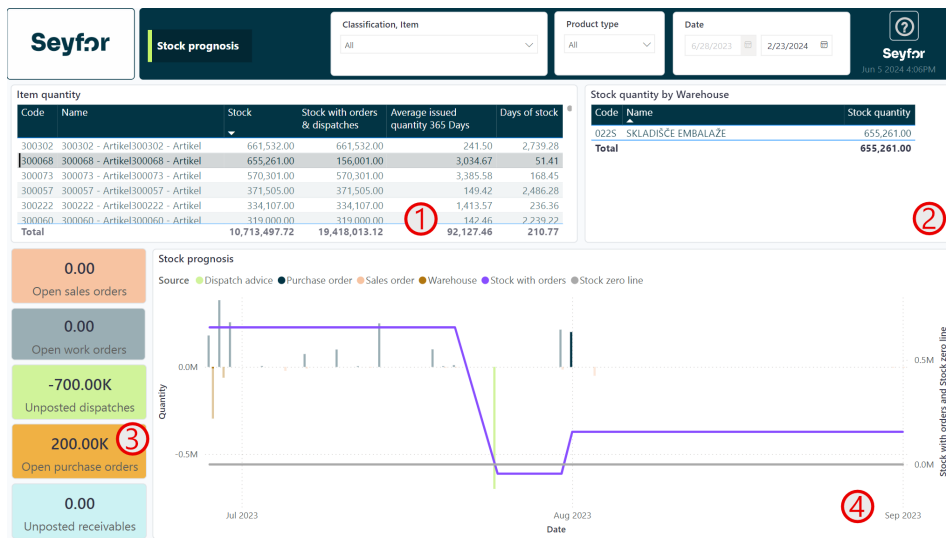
Seyfor

Stock prognosis

Classification, Item
All

Product type
All

Date
6/28/2023
2/23/2024

?
Seyfor
Jun 5 2024 4:06PM

Item quantity

| Code | Name | Stock | Stock with orders & dispatches | Average issued quantity 365 Days | Days of stock |
|---|---|---|---|---|---|
| 300302 | 300302 - Artikel300302 - Artikel | 661,532.00 | 661,532.00 | 241.50 | 2,739.28 |
| 300068 | 300068 - Artikel300068 - Artikel | 655,261.00 | 156,001.00 | 3,034.67 | 51.41 |
| 300073 | 300073 - Artikel300073 - Artikel | 570,301.00 | 570,301.00 | 3,385.58 | 168.45 |
| 300057 | 300057 - Artikel300057 - Artikel | 371,505.00 | 371,505.00 | 149.42 | 2,486.28 |
| 300222 | 300222 - Artikel300222 - Artikel | 334,107.00 | 334,107.00 | 1,413.57 | 236.36 |
| 300060 | 300060 - Artikel300060 - Artikel | 319,000.00 | 319,000.00 | 142.46 | 2,239.22 |
| Total | | 10,713,497.72 | 19,418,013.12 | 92,127.46 | 210.77 |

1

Stock quantity by Warehouse

| Code | Name | Stock quantity |
|---|---|---|
| 022S | SKLADIŠČE EMBALAŽE | 655,261.00 |
| Total | | 655,261.00 |

2

0.00
Open sales orders

0.00
Open work orders

-700.00K
Unposted dispatches

200.00K
Open purchase orders

3

0.00
Unposted receivables

Stock prognosis

Source ● Dispatch advice ● Purchase order ● Sales order ● Warehouse ● Stock with orders ● Stock zero line

Quantity
0.0M
-0.5M
0.5M
0.0M
Stock with orders and Stock zero line
Jul 2023
Aug 2023
Sep 2023
Date

4